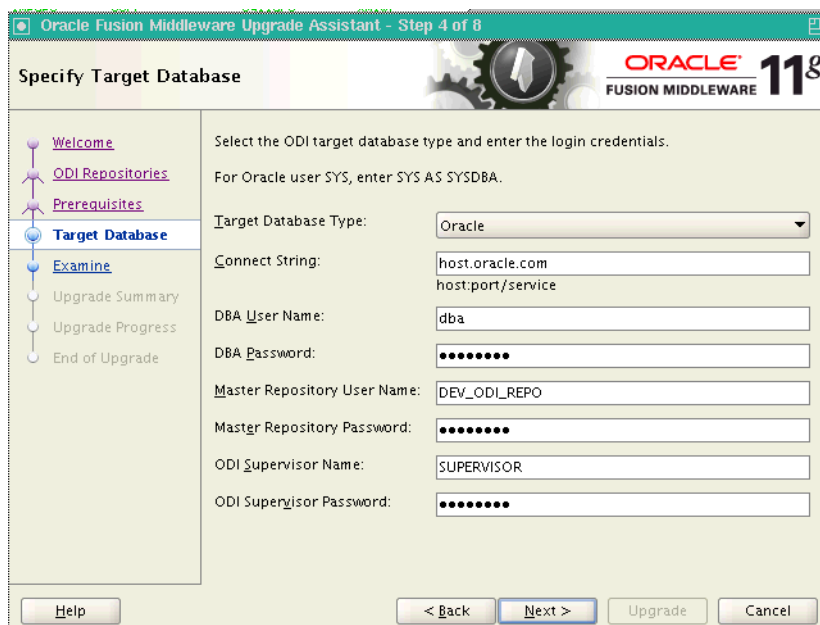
Oracle Fusion Middleware Upgrade Assistant - Step 4 of 8

Specify Target Database

ORACLE FUSION MIDDLEWARE 11g

Welcome
ODI Repositories
Prerequisites
Target Database
Examine
Upgrade Summary
Upgrade Progress
End of Upgrade

Select the ODI target database type and enter the login credentials.

For Oracle user SYS, enter SYS AS SYSDBA.

Target Database Type: Oracle

Connect String: host.oracle.com
host:port/service

DBA User Name: dba

DBA Password: ••••••••

Master Repository User Name: DEV_ODI_REPO

Master Repository Password: ••••••••

ODI Supervisor Name: SUPERVISOR

ODI Supervisor Password: ••••••••

Help

< Back

Next >

Upgrade

Cancel